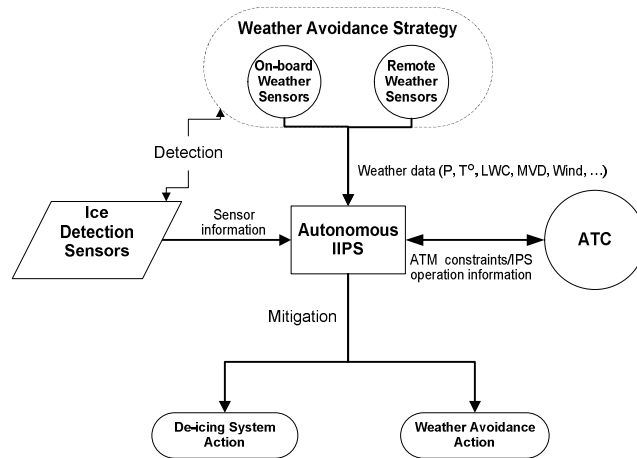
Weather Avoidance Strategy

On-board Weather Sensors

Remote Weather Sensors

Detection

Weather data (P, T°, LWC, MVD, Wind, …)

Ice Detection Sensors

Sensor information

Autonomous IIPS

ATC

ATM constraints/IPS operation information

Mitigation

De-icing System Action

Weather Avoidance Action